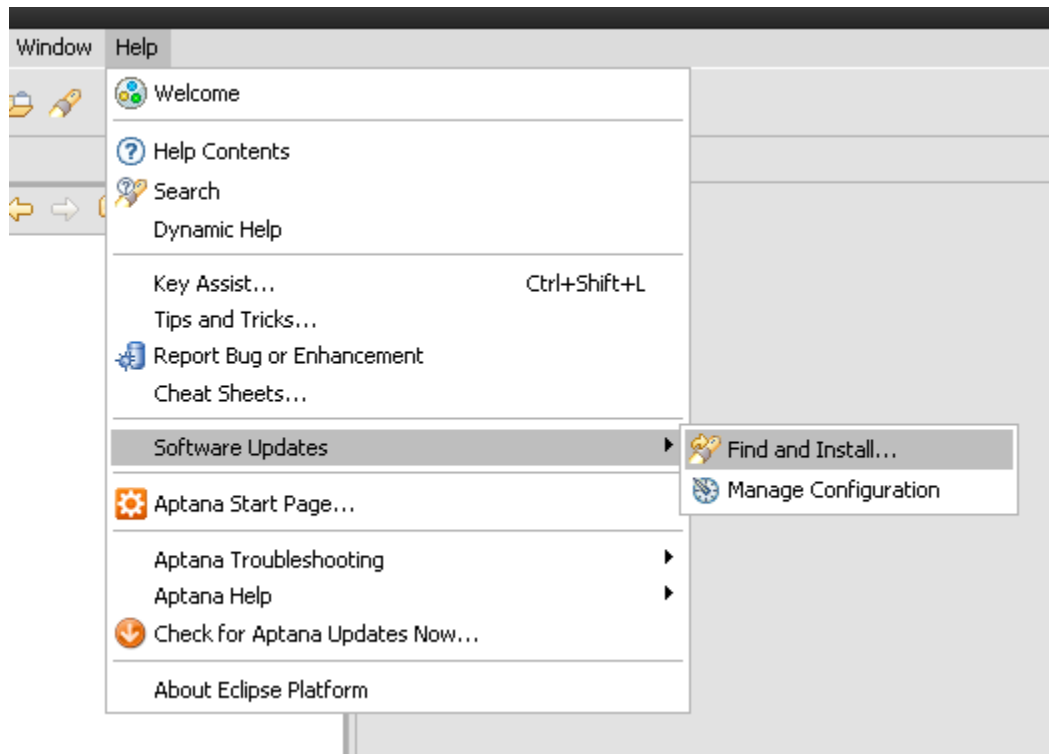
Window Help

Welcome

Help Contents
Search
Dynamic Help

Key Assist... Ctrl+Shift+L
Tips and Tricks...
Report Bug or Enhancement
Cheat Sheets...

Software Updates
Find and Install...
Manage Configuration

Aptana Start Page...

Aptana Troubleshooting
Aptana Help
Check for Aptana Updates Now...

About Eclipse Platform